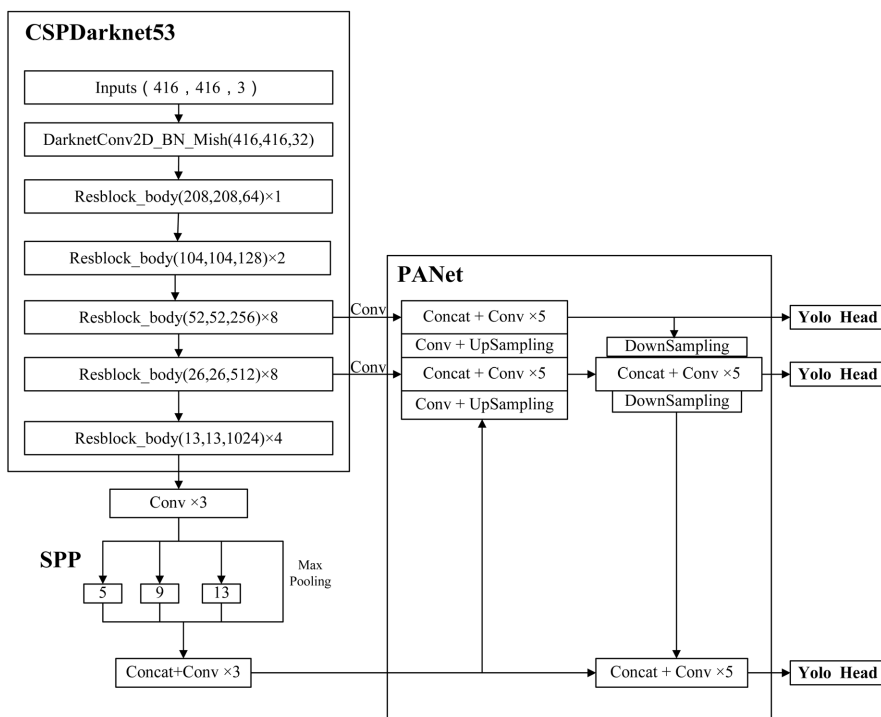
CSPDarknet53

Inputs（416，416，3）

DarknetConv2D_BN_Mish(416,416,32)

Resblock_body(208,208,64)×1

Resblock_body(104,104,128)×2

Resblock_body(52,52,256)×8

Resblock_body(26,26,512)×8

Resblock_body(13,13,1024)×4

Conv ×3

SPP

5

9

13

Max Pooling

Concat+Conv ×3

PANet

Conv

Conv

Concat + Conv ×5

Conv + UpSampling

Concat + Conv ×5

Conv + UpSampling

DownSampling

Concat + Conv ×5

DownSampling

Concat + Conv ×5

Yolo Head

Yolo Head

Yolo Head